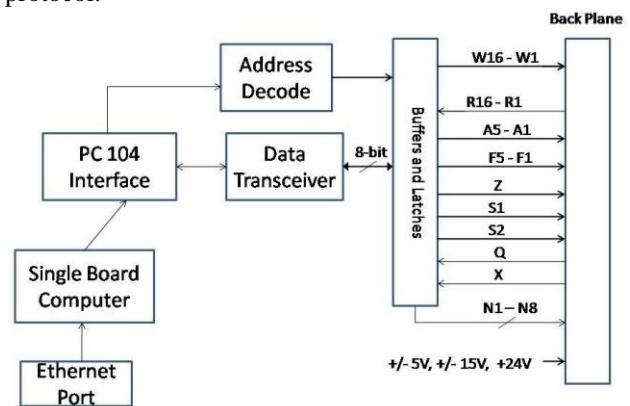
protocol.

Back Plane

Address Decode

PC 104 Interface

Data Transceiver

8-bit

Buffers and Latches

W16 - W1

R16 - R1

A5 - A1

F5 - F1

Z

S1

S2

Q

X

N1 – N8

+/- 5V, +/- 15V, +24V

Single Board Computer

Ethernet Port